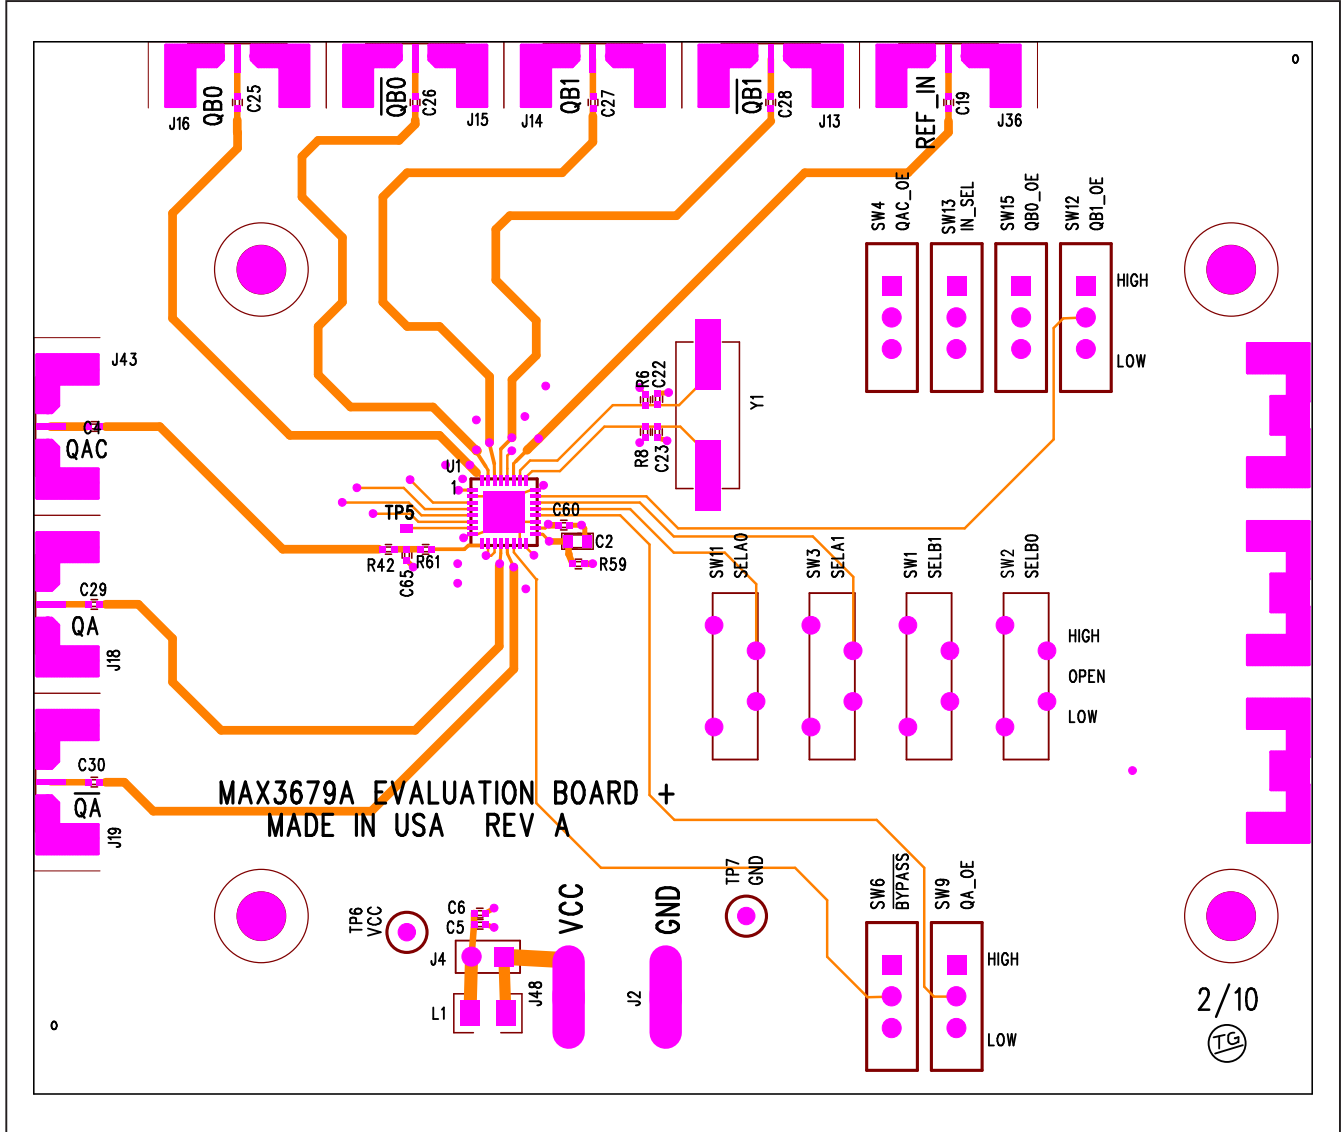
J16 QB0 C25
$\overline{QB0}$ C26 J15
J14 QB1 C27
$\overline{QB1}$ C28 J13
REF_IN C19 J36

SW4 QAC_OE
SW13 IN_SEL
SW15 QB0_OE
SW12 QB1_OE
HIGH
LOW

J43
C4
QAC

R6 C22
R8 C23
Y1

U1
1
TP5
C60
C2
R42 R61
C65
R59

C29
QA
J18

SW11 SELA0
SW3 SELA1
SW1 SELB1
SW2 SELB0
HIGH
OPEN
LOW

C30
$\overline{QA}$
J19

MAX3679A EVALUATION BOARD +
MADE IN USA REV A

TP6 VCC
C6
C5
J4
J48
L1
VCC
GND
J2
TP7 GND

SW6 $\overline{BYPASS}$
SW9 QA_OE
HIGH
LOW

2/10
TG